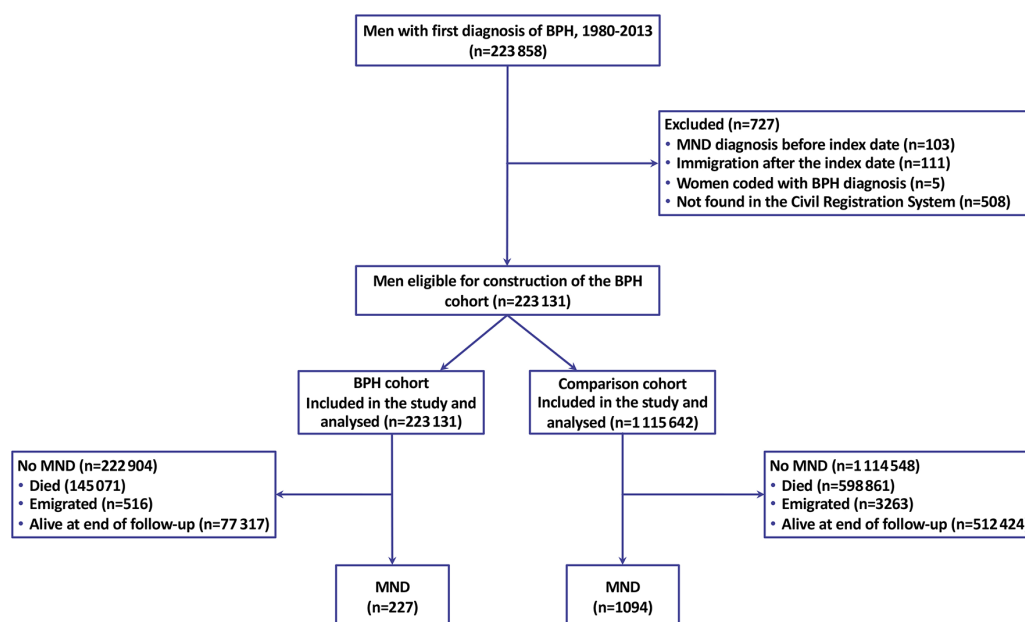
Men with first diagnosis of BPH, 1980-2013
(n=223 858)

Excluded (n=727)
• MND diagnosis before index date (n=103)
• Immigration after the index date (n=111)
• Women coded with BPH diagnosis (n=5)
• Not found in the Civil Registration System (n=508)

Men eligible for construction of the BPH cohort (n=223 131)

BPH cohort
Included in the study and analysed (n=223 131)

Comparison cohort
Included in the study and analysed (n=1 115 642)

No MND (n=222 904)
• Died (145 071)
• Emigrated (n=516)
• Alive at end of follow-up (n=77 317)

No MND (n=1 114 548)
• Died (n=598 861)
• Emigrated (n=3263)
• Alive at end of follow-up (n=512 424

MND
(n=227)

MND
(n=1094)